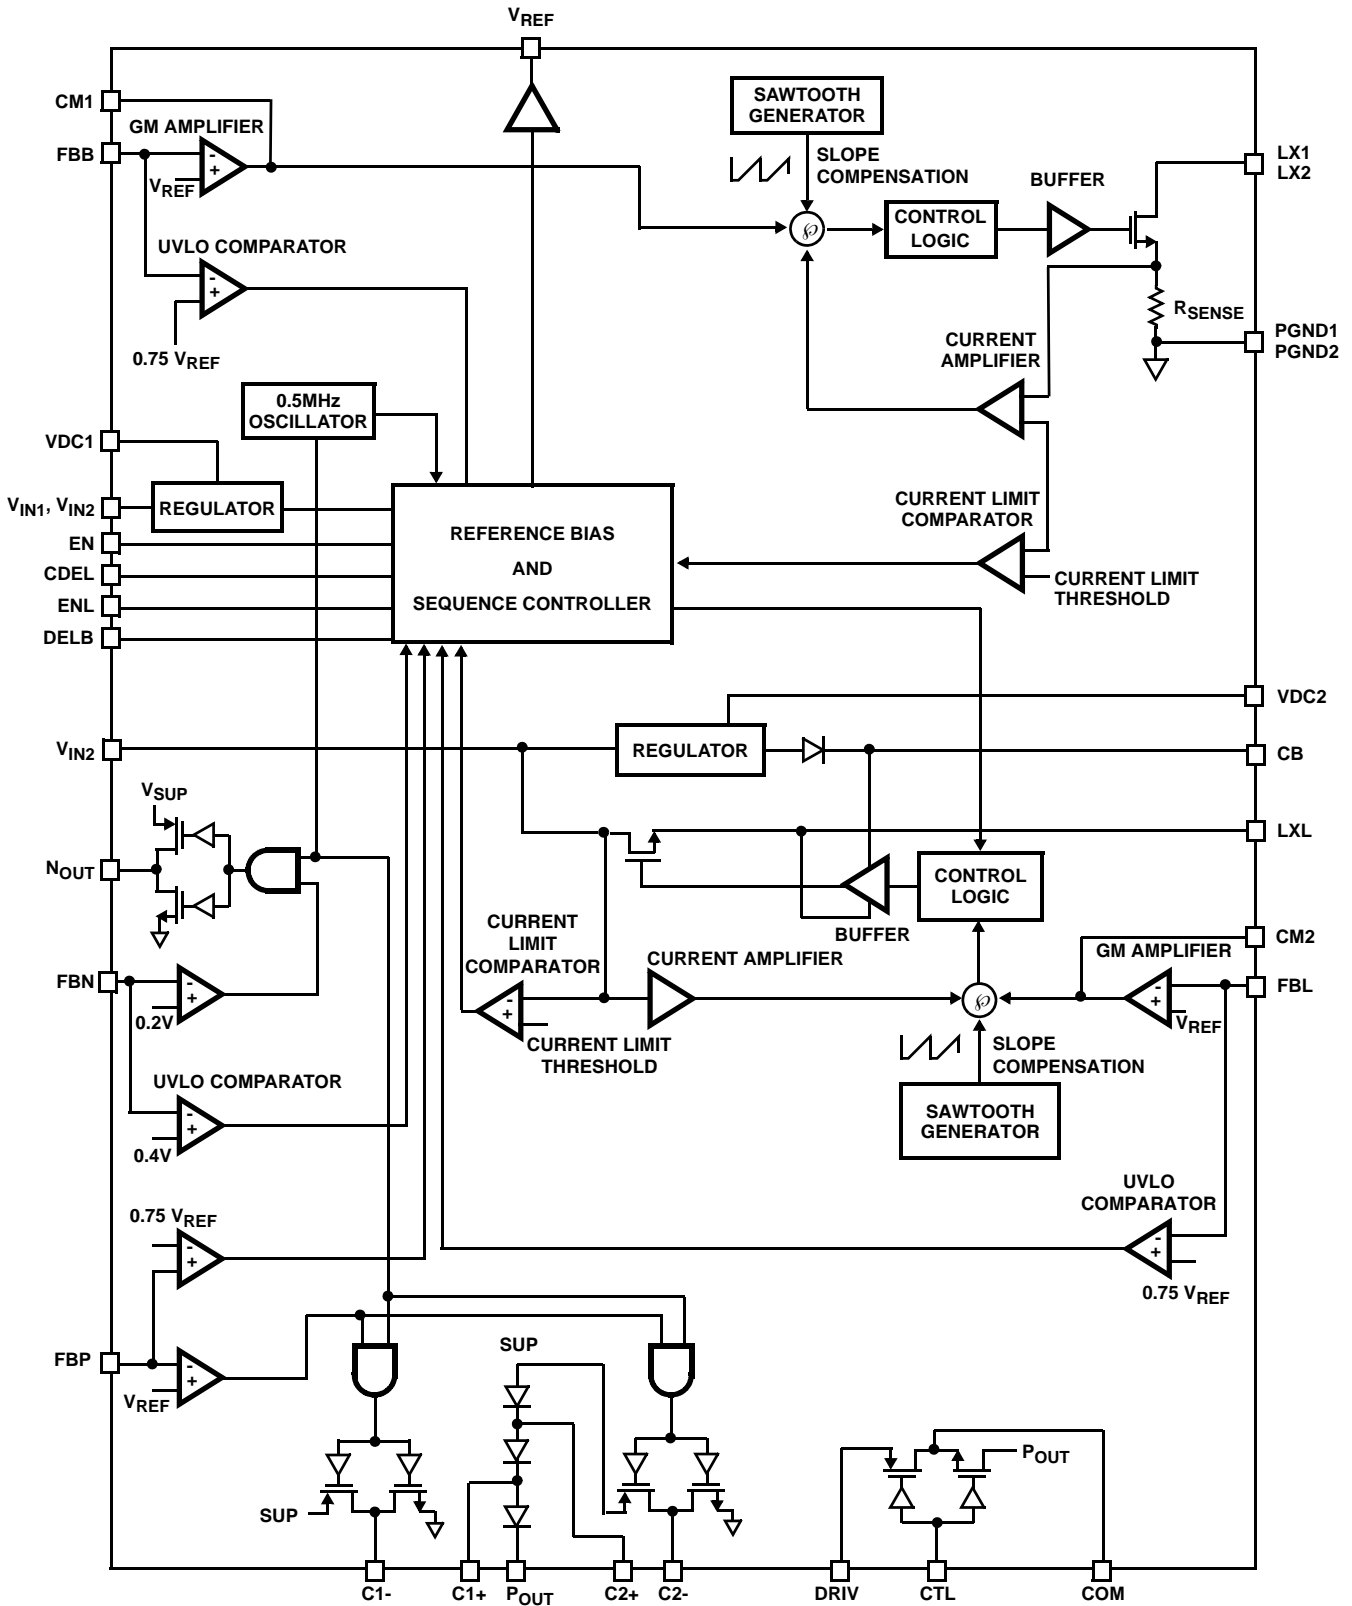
$V_{REF}$

CM1

GM AMPLIFIER

FBB

-
+

$V_{REF}$

UVLO COMPARATOR

-
+

0.75 $V_{REF}$

SAWTOOTH GENERATOR

SLOPE COMPENSATION

BUFFER

CONTROL LOGIC

LX1
LX2

$R_{SENSE}$

PGND1
PGND2

CURRENT AMPLIFIER

0.5MHz OSCILLATOR

VDC1

$V_{IN1}$, $V_{IN2}$

REGULATOR

EN

CDEL

ENL

DELB

REFERENCE BIAS

AND

SEQUENCE CONTROLLER

CURRENT LIMIT COMPARATOR

CURRENT LIMIT THRESHOLD

VDC2

$V_{IN2}$

REGULATOR

CB

$V_{SUP}$

LXL

$N_{OUT}$

CONTROL LOGIC

BUFFER

CM2

GM AMPLIFIER

FBN

-
+

0.2V

CURRENT LIMIT COMPARATOR

CURRENT AMPLIFIER

-
+

CURRENT LIMIT THRESHOLD

-
+

$V_{REF}$

FBL

SLOPE COMPENSATION

UVLO COMPARATOR

-
+

0.4V

SAWTOOTH GENERATOR

0.75 $V_{REF}$

-
+

UVLO COMPARATOR

-
+

0.75 $V_{REF}$

SUP

FBP

-
+

$V_{REF}$

$P_{OUT}$

SUP

C1-

C1+

$P_{OUT}$

C2+

C2-

DRIV

CTL

COM